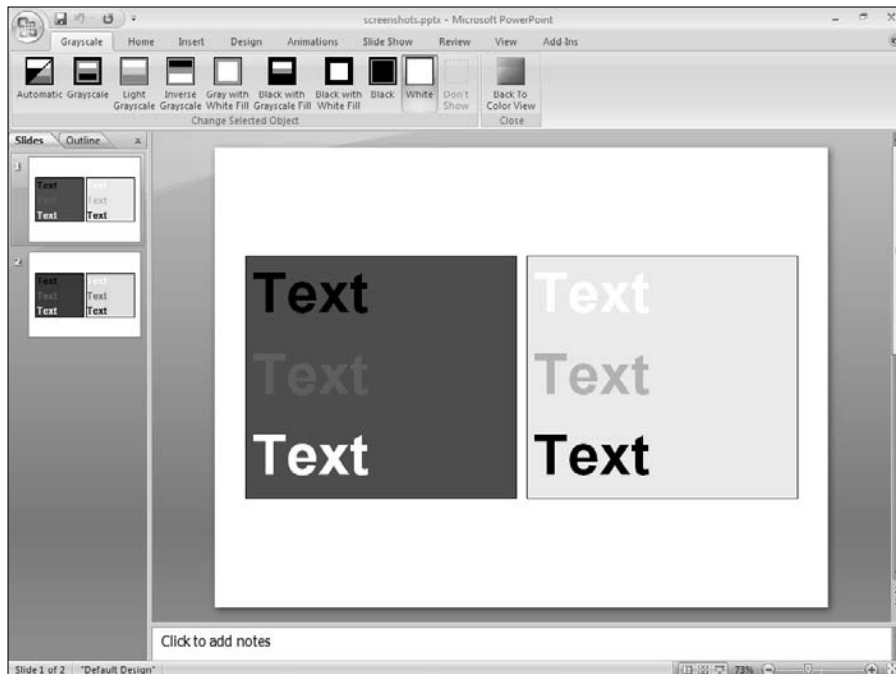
screenshots.pptx - Microsoft PowerPoint

Grayscale Home Insert Design Animations Slide Show Review View Add-Ins

Automatic Grayscale Light Grayscale Inverse Grayscale Gray with White Fill Black with Grayscale Fill Black with White Fill Black White Don't Show

Change Selected Object

Back To Color View

Close

Slides Outline x

1

Text Text Text Text Text Text

2

Text Text Text Text Text Text

Text

Text

Text

Text

Text

Text

Click to add notes

Slide 1 of 2 "Default Design"

73%